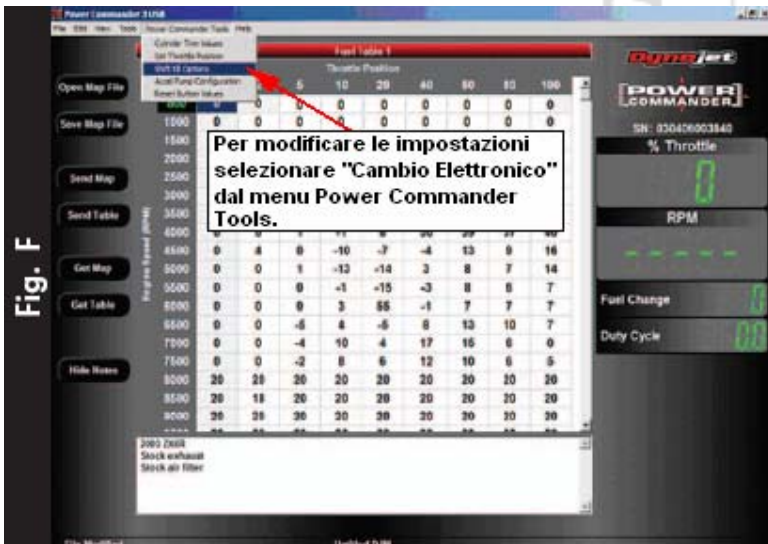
Fig. F

Power Commander 3 USB

File Edit View Tools Power Commander Tools Help

Cylinder Trim Values
Set Throttle Position
Shift Kill Options
Accel Pump Configuration
Reset Button Values

Fuel Table 1

Throttle Position

Open Map File

Save Map File

Send Map

Send Table

Get Map

Get Table

Hide Notes

Per modificare le impostazioni selezionare "Cambio Elettronico" dal menu Power Commander Tools.

Engine Speed (RPM)

| | | | 5 | 10 | 20 | 40 | 60 | 80 | 100 |
|---|---|---|---|---|---|---|---|---|---|
| 1000 | 0 | 0 | 0 | 0 | 0 | 0 | 0 | 0 | 0 |
| 1500 | | | | | | | | | |
| 2000 | | | | | | | | | |
| 2500 | | | | | | | | | |
| 3000 | | | | | | | | | |
| 3500 | | | | | | | | | |
| 4000 | | | | | | | | | |
| 4500 | 0 | 4 | 0 | -10 | -7 | -4 | 13 | 9 | 16 |
| 5000 | 0 | 0 | 1 | -13 | -14 | 3 | 8 | 7 | 14 |
| 5500 | 0 | 0 | 0 | -1 | -15 | -3 | 8 | 8 | 7 |
| 6000 | 0 | 0 | 0 | 3 | 55 | -1 | 7 | 7 | 7 |
| 6500 | 0 | 0 | -5 | 4 | -5 | 8 | 13 | 10 | 7 |
| 7000 | 0 | 0 | -4 | 10 | 4 | 17 | 15 | 6 | 0 |
| 7500 | 0 | 0 | -2 | 8 | 6 | 12 | 10 | 6 | 5 |
| 8000 | 20 | 20 | 20 | 20 | 20 | 20 | 20 | 20 | 20 |
| 8500 | 20 | 18 | 20 | 20 | 20 | 20 | 20 | 20 | 20 |
| 9000 | 20 | 20 | 20 | 20 | 20 | 20 | 20 | 20 | 20 |

2003 ZX6R
Stock exhaust
Stock air filter

Dynojet

POWER COMMANDER

SN: 030406003840

% Throttle

0

RPM

- - - - -

Fuel Change

0

Duty Cycle

00

File Modified

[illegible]